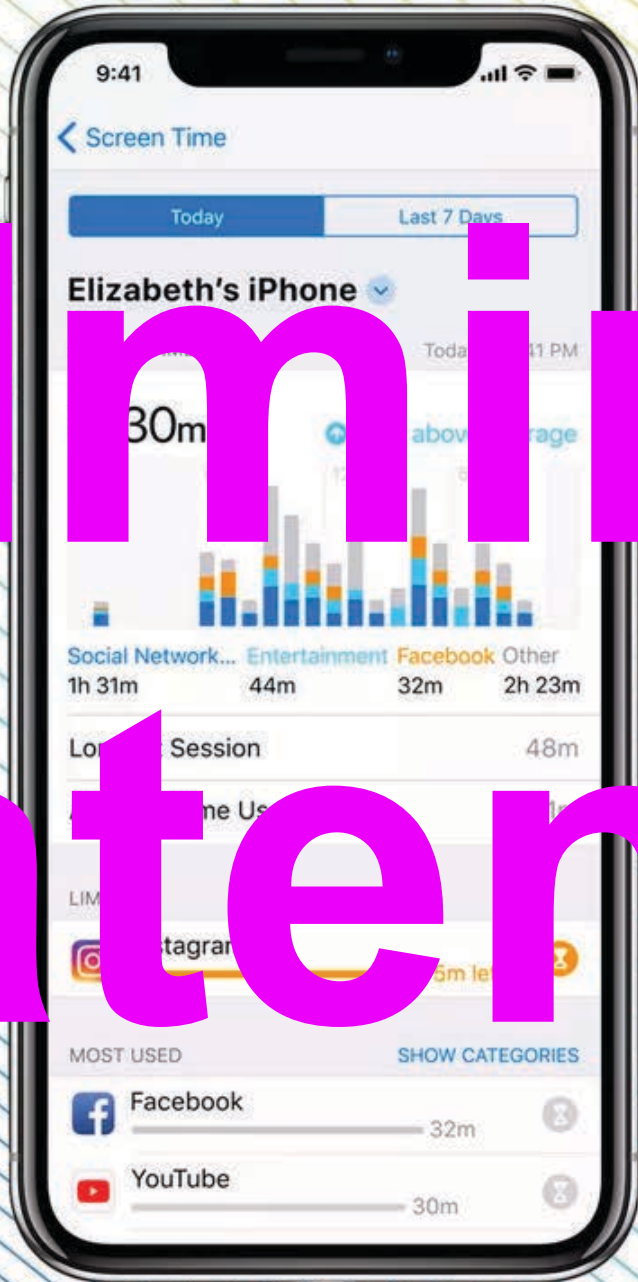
9:41

Screen Time

Today

Last 7 Days

Elizabeth's iPhone

Toda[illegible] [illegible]41 PM

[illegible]30m

above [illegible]rage

Social Network... Entertainment Facebook Other
1h 31m 44m 32m 2h 23m

Lo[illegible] Session 48m

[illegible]me Us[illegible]

LIM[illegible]

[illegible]stagra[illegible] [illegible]5m le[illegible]

MOST USED SHOW CATEGORIES

Facebook
32m

YouTube
30m

lmi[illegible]

nter